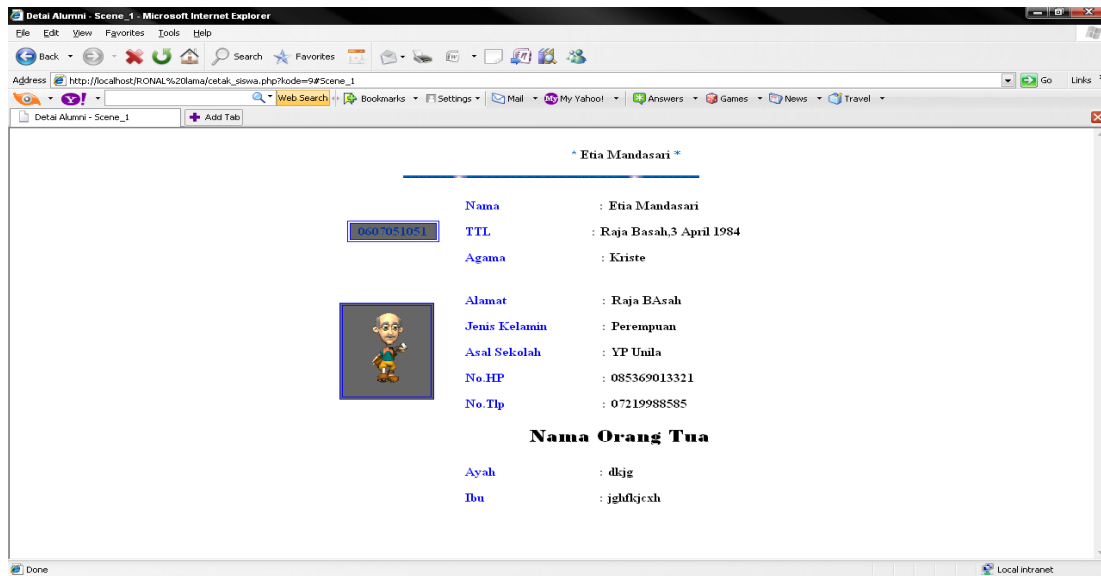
Detai Alumni - Scene_1 - Microsoft Internet Explorer

File Edit View Favorites Tools Help

Back Search Favorites

Address http://localhost/RONAL%20lama/cetak_siswa.php?kode=9#Scene_1 Go Links

Web Search Bookmarks Settings Mail My Yahoo! Answers Games News Travel

Detai Alumni - Scene_1 Add Tab

* Etia Mandasari *

0607051051

| | |
|---|---|
| Nama | : Etia Mandasari |
| TTL | : Raja Basah,3 April 1984 |
| Agama | : Kriste |
| Alamat | : Raja BAsah |
| Jenis Kelamin | : Perempuan |
| Asal Sekolah | : YP Unila |
| No.HP | : 085369013321 |
| No.Tlp | : 07219988585 |

Nama Orang Tua

| | |
|---|---|
| Ayah | : dkjg |
| Ibu | : jghfkjcxh |

Done

Local intranet